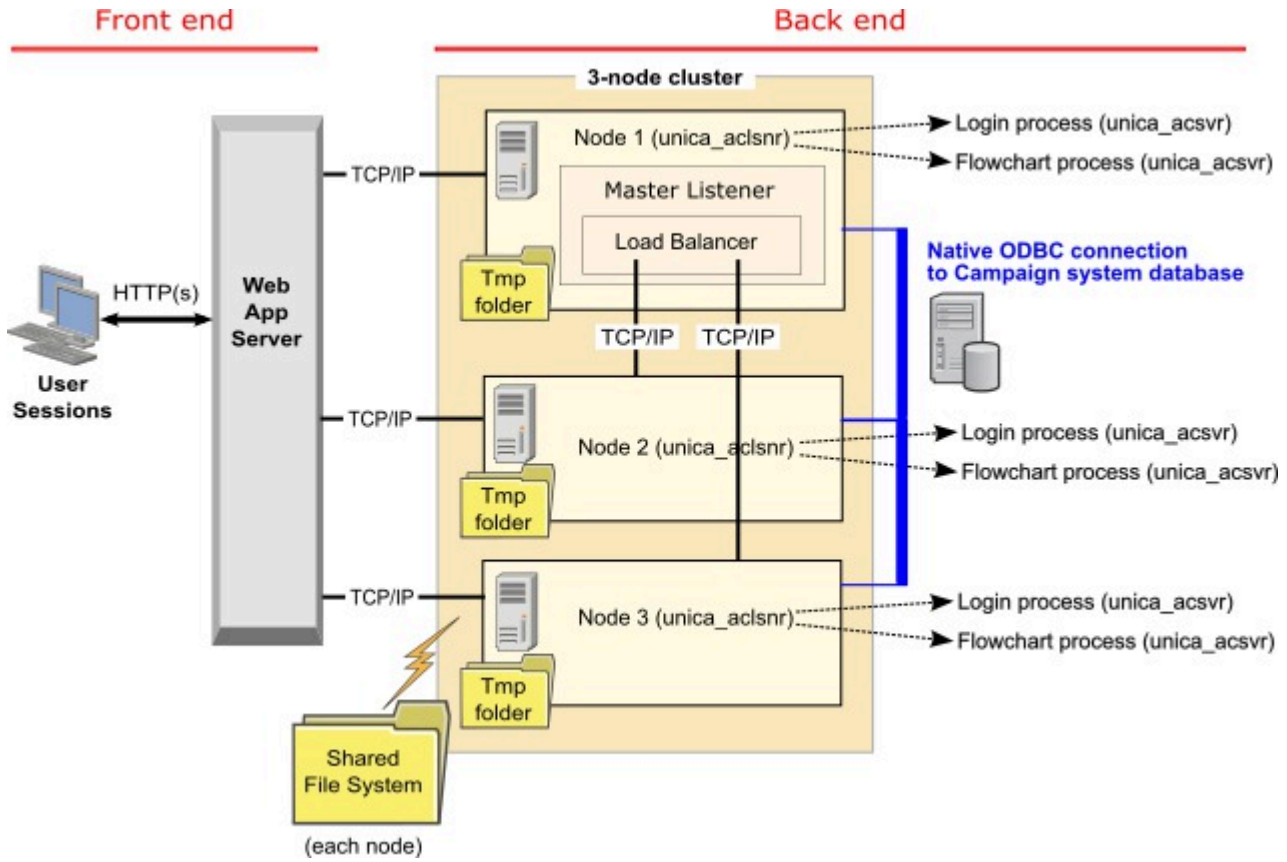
Front end

Back end

3-node cluster

HTTP(s)

User Sessions

Web App Server

TCP/IP

Node 1 (unica_aclsnr)

Login process (unica_acsvr)

Flowchart process (unica_acsvr)

Master Listener

Load Balancer

Tmp folder

Native ODBC connection to Campaign system database

TCP/IP

TCP/IP

TCP/IP

Node 2 (unica_aclsnr)

Login process (unica_acsvr)

Flowchart process (unica_acsvr)

Tmp folder

TCP/IP

Node 3 (unica_aclsnr)

Login process (unica_acsvr)

Flowchart process (unica_acsvr)

Tmp folder

Shared File System

(each node)